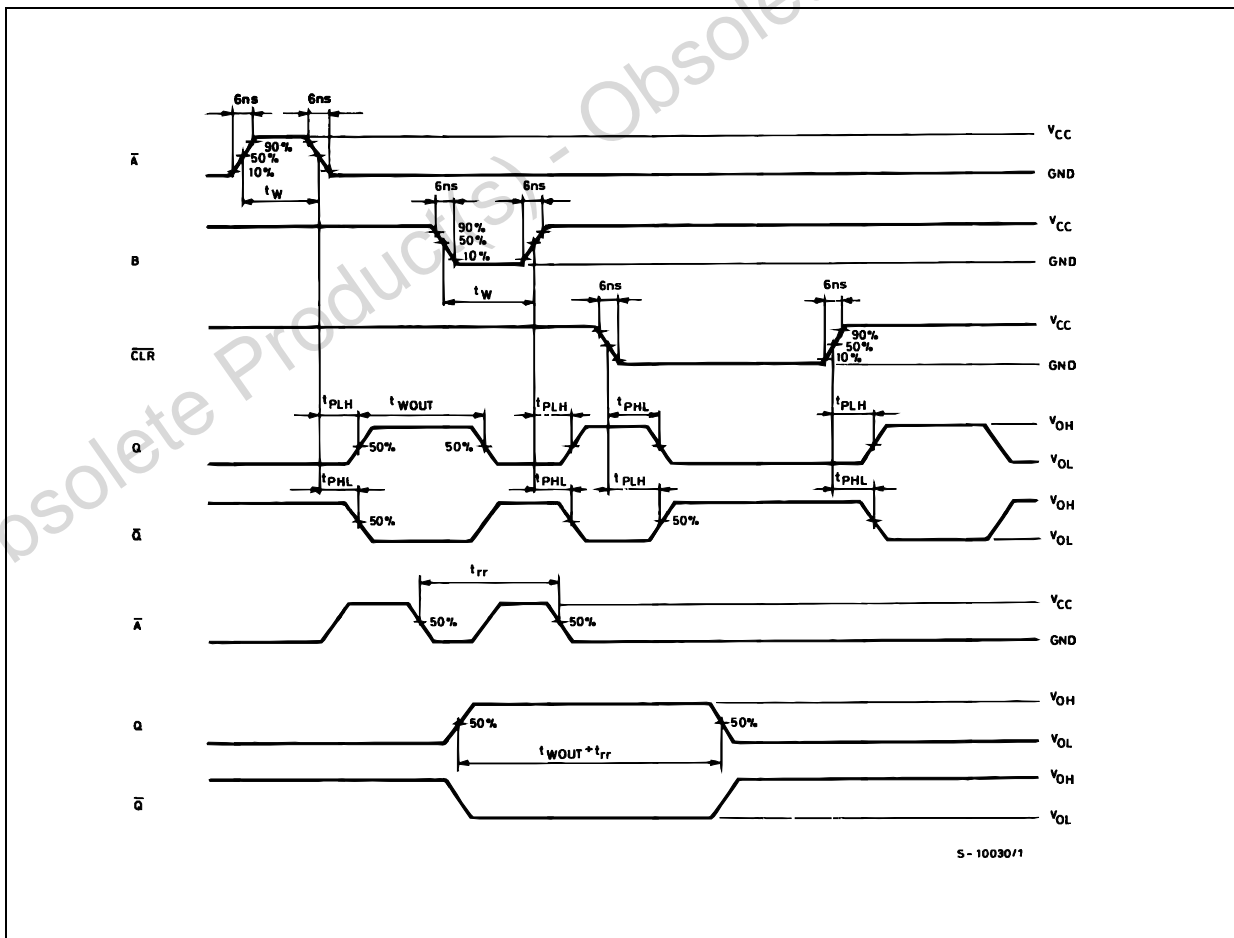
Obsolete Product(s) - Obsolete

6ns 6ns

$\overline{A}$

90%
50%
10%

$t_W$

$V_{CC}$

GND

6ns 6ns

B

90%
50%
10%

$t_W$

$V_{CC}$

GND

6ns

6ns

$\overline{CLR}$

90%
50%
10%

$V_{CC}$

GND

$t_{PLH}$ $t_{WOUT}$ $t_{PLH}$ $t_{PHL}$ $t_{PLH}$

Q

50% 50%

$V_{OH}$

$V_{OL}$

$t_{PHL}$ $t_{PHL}$ $t_{PLH}$ $t_{PHL}$

$\overline{Q}$

50% 50%

$V_{OH}$

$V_{OL}$

$t_{rr}$

$\overline{A}$

50% 50%

$V_{CC}$

GND

Q

50% 50%

$t_{WOUT}+t_{rr}$

$V_{OH}$

$V_{OL}$

$\overline{Q}$

$V_{OH}$

$V_{OL}$

S - 10030/1